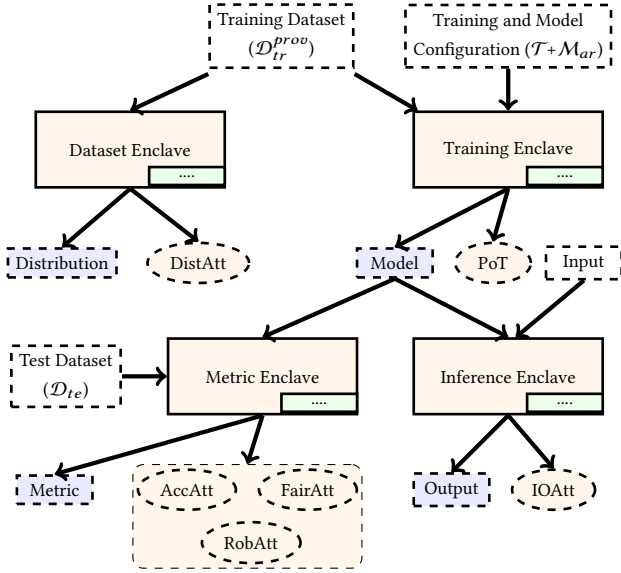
Training Dataset ($\mathcal{D}_{tr}^{prov}$)

Training and Model Configuration ($\mathcal{T}$+$\mathcal{M}_{ar}$)

Dataset Enclave

....

Training Enclave

....

Distribution

DistAtt

Model

PoT

Input

Test Dataset ($\mathcal{D}_{te}$)

Metric Enclave

....

Inference Enclave

....

Metric

AccAtt

FairAtt

RobAtt

Output

IOAtt